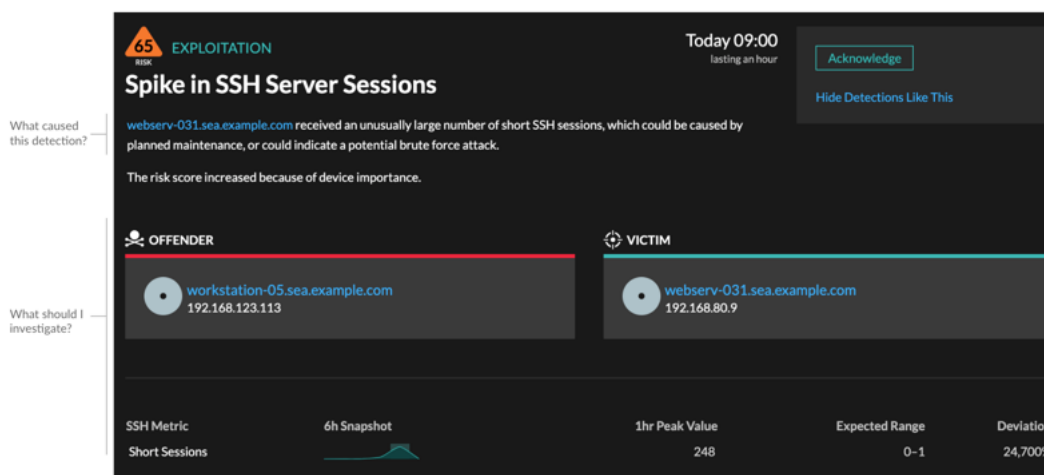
What caused this detection?

What should I investigate?

65
RISK
EXPLOITATION

Spike in SSH Server Sessions

Today 09:00
lasting an hour

Acknowledge

Hide Detections Like This

webserv-031.sea.example.com received an unusually large number of short SSH sessions, which could be caused by planned maintenance, or could indicate a potential brute force attack.

The risk score increased because of device importance.

OFFENDER

workstation-05.sea.example.com
192.168.123.113

VICTIM

webserv-031.sea.example.com
192.168.80.9

| SSH Metric | 6h Snapshot | 1hr Peak Value | Expected Range | Deviatio |
|---|---|---|---|---|
| Short Sessions | | 248 | 0–1 | 24,700% |